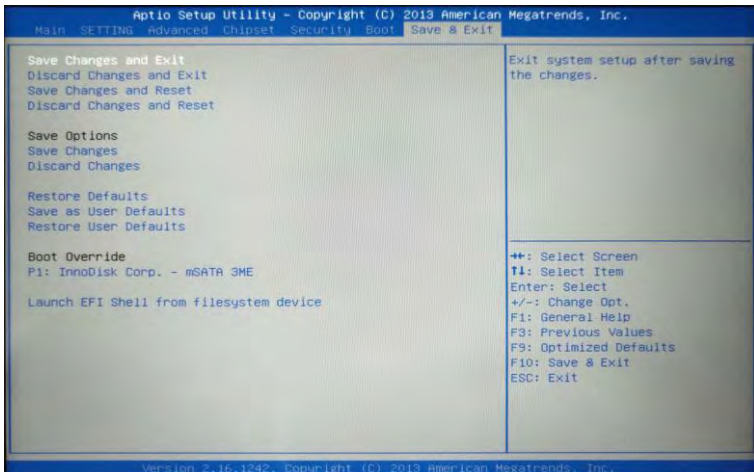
Aptio Setup Utility – Copyright (C) 2013 American Megatrends, Inc.
Main SETTING Advanced Chipset Security Boot Save & Exit

Save Changes and Exit
Discard Changes and Exit
Save Changes and Reset
Discard Changes and Reset

Save Options
Save Changes
Discard Changes

Restore Defaults
Save as User Defaults
Restore User Defaults

Boot Override
P1: InnoDisk Corp. – mSATA 3ME

Launch EFI Shell from filesystem device

Exit system setup after saving the changes.

↔: Select Screen
↑↓: Select Item
Enter: Select
+/–: Change Opt.
F1: General Help
F3: Previous Values
F9: Optimized Defaults
F10: Save & Exit
ESC: Exit

Version 2.16.1242. Copyright (C) 2013 American Megatrends, Inc.